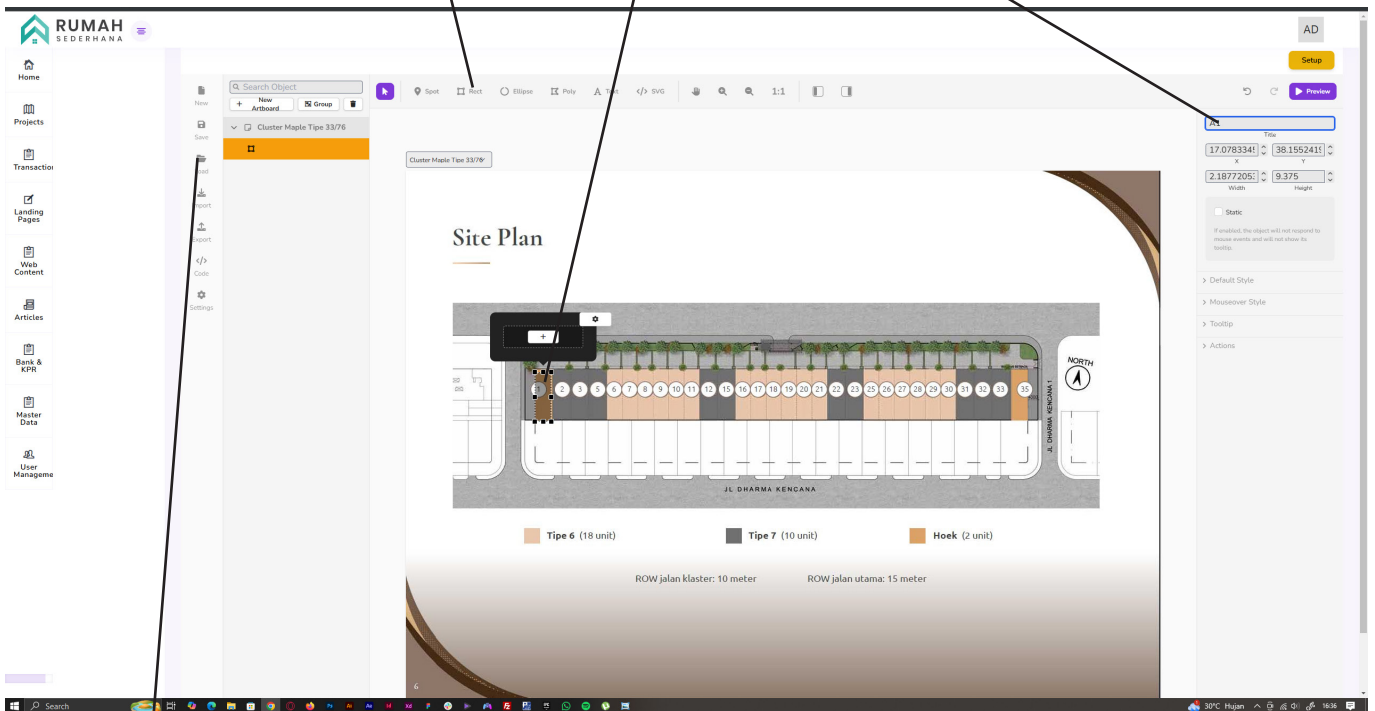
RUMAH SEDERHANA

AD

Home
Projects
Transaction
Landing Pages
Web Content
Articles
Bank & KPR
Master Data
User Management

Setup

New
Save
Load
Import
Export
Code
Settings

Search Object
New Artboard
Group

Cluster Maple Tipe 33/76

Spot Rect Ellipse Poly Text SVG 1:1

Preview

A1
Title
17.0783345 X
38.155241 Y
2.1877205 Width
9.375 Height

Static
If enabled, the object will not respond to mouse events and will not show its tooltip.

Default Style
Mouseover Style
Tooltip
Actions

Cluster Maple Tipe 33/76

Site Plan

1 2 3 5 6 7 8 9 10 11 12 15 16 17 18 19 20 21 22 23 25 26 27 28 29 30 31 32 33 35

NORTH

JL. DHARMA KENCANA 1

JL DHARMA KENCANA

Tipe 6 (18 unit)
Tipe 7 (10 unit)
Hoek (2 unit)

ROW jalan klaster: 10 meter
ROW jalan utama: 15 meter

6

Search
30°C Hujan 16:36